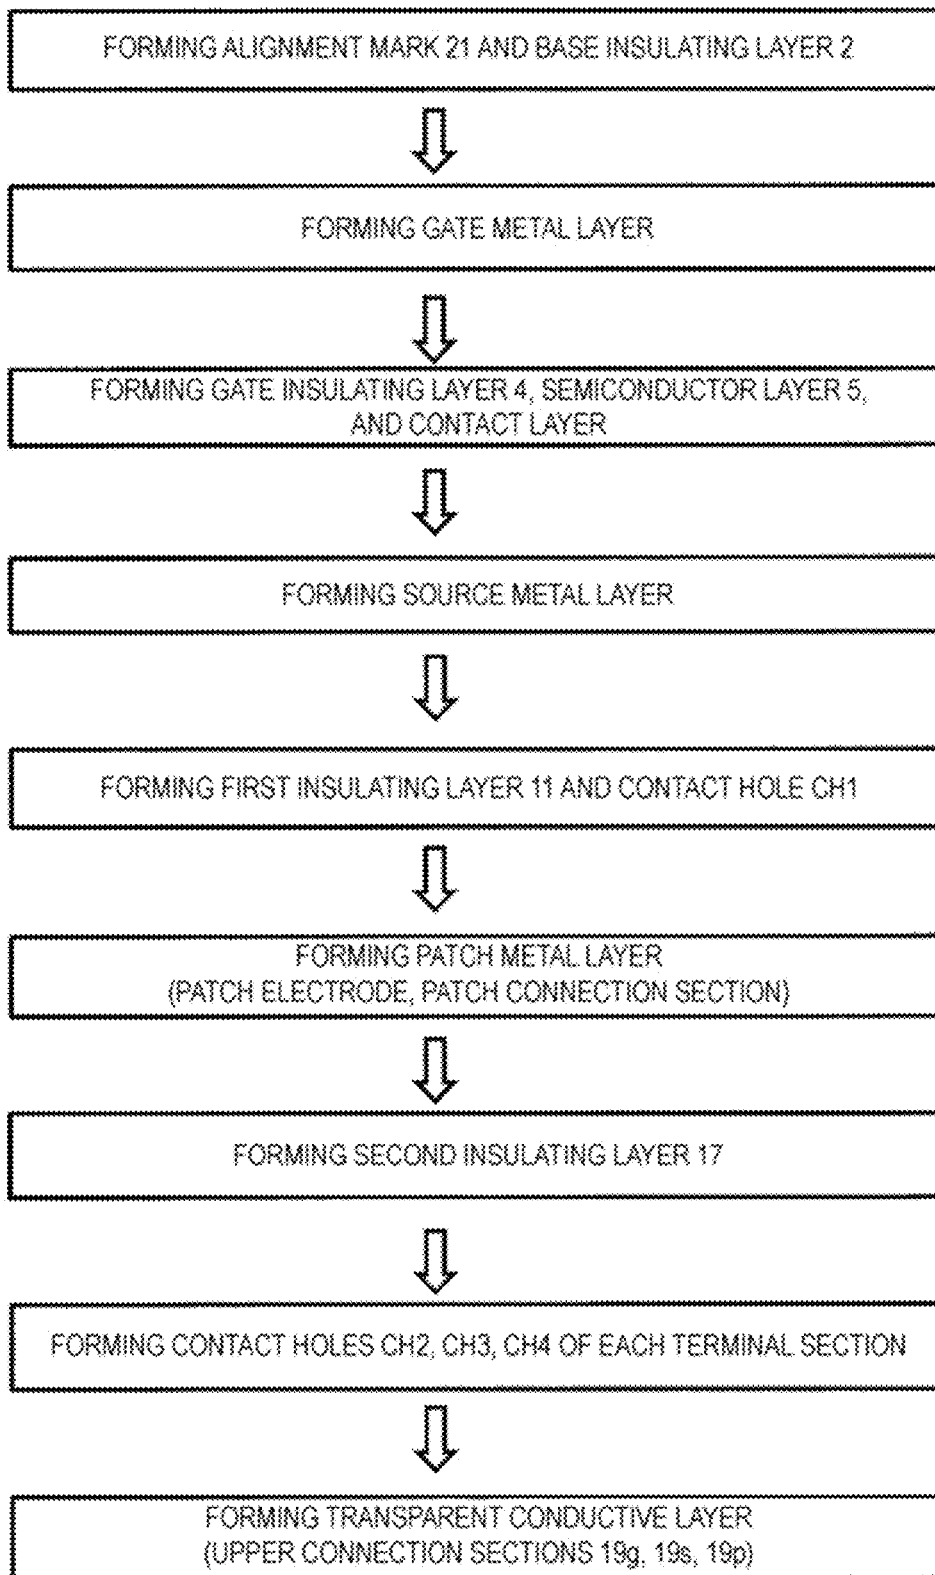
FORMING ALIGNMENT MARK 21 AND BASE INSULATING LAYER 2

FORMING GATE METAL LAYER

FORMING GATE INSULATING LAYER 4, SEMICONDUCTOR LAYER 5, AND CONTACT LAYER

FORMING SOURCE METAL LAYER

FORMING FIRST INSULATING LAYER 11 AND CONTACT HOLE CH1

FORMING PATCH METAL LAYER
(PATCH ELECTRODE, PATCH CONNECTION SECTION)

FORMING SECOND INSULATING LAYER 17

FORMING CONTACT HOLES CH2, CH3, CH4 OF EACH TERMINAL SECTION

FORMING TRANSPARENT CONDUCTIVE LAYER
(UPPER CONNECTION SECTIONS 19g, 19s, 19p)